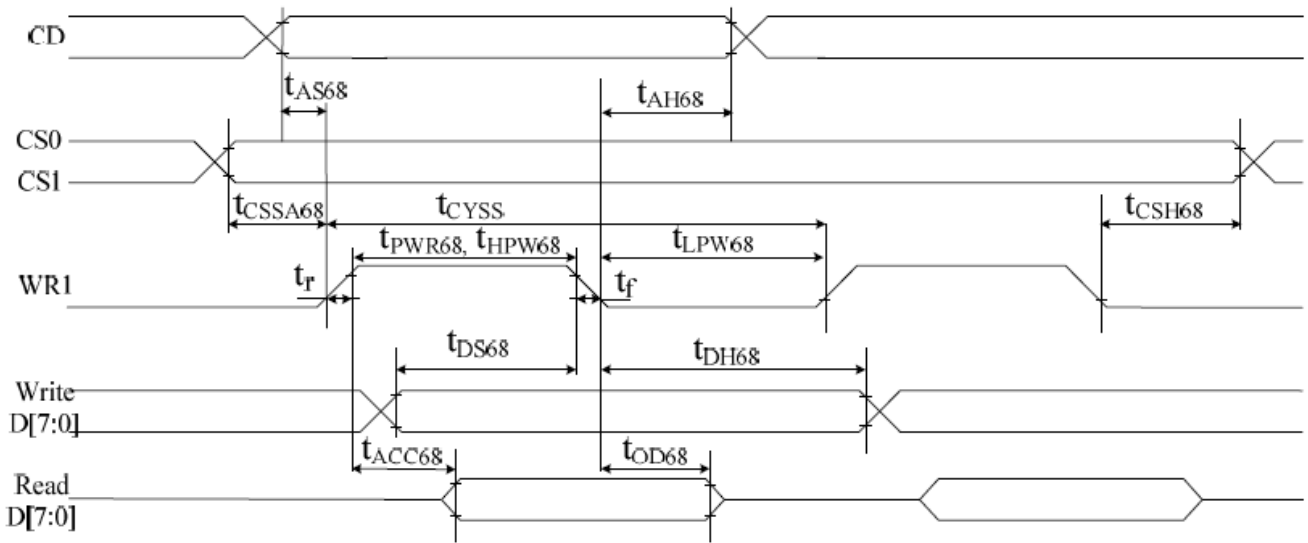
CD

$t_{AS68}$

$t_{AH68}$

CS0

CS1

$t_{CSSA68}$

$t_{CYSS}$

$t_{CSH68}$

$t_{PWR68}$, $t_{HPW68}$

$t_{LPW68}$

WR1

$t_r$

$t_f$

$t_{DS68}$

$t_{DH68}$

Write D[7:0]

$t_{ACC68}$

$t_{OD68}$

Read D[7:0]